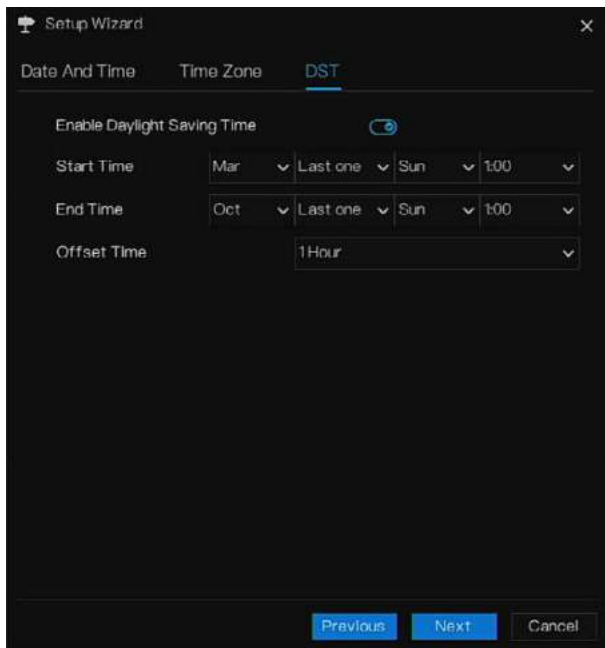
Setup Wizard ×

Date And Time Time Zone DST

Enable Daylight Saving Time

| Start Time | Mar | Last one | Sun | 1:00 |
|---|---|---|---|---|
| End Time | Oct | Last one | Sun | 1:00 |
| Offset Time | 1 Hour | | | |

Previous Next Cancel